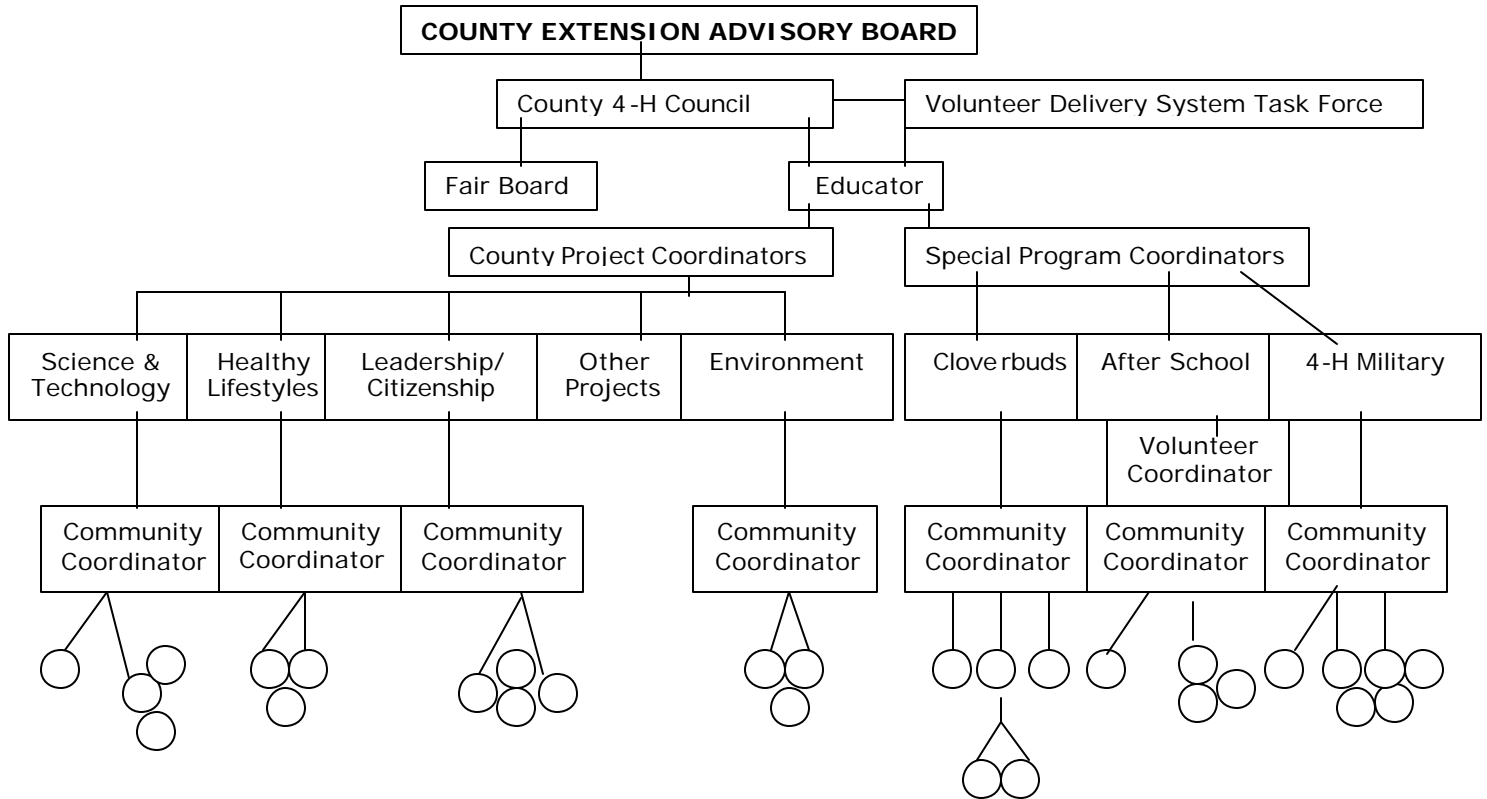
COUNTY EXTENSION ADVISORY BOARD

County 4-H Council

Volunteer Delivery System Task Force

Fair Board

Educator

County Project Coordinators

Special Program Coordinators

Science & Technology

Healthy Lifestyles

Leadership/ Citizenship

Other Projects

Environment

Cloverbuds

After School

4-H Military

Volunteer Coordinator

Community Coordinator

Community Coordinator

Community Coordinator

Community Coordinator

Community Coordinator

Community Coordinator

Community Coordinator